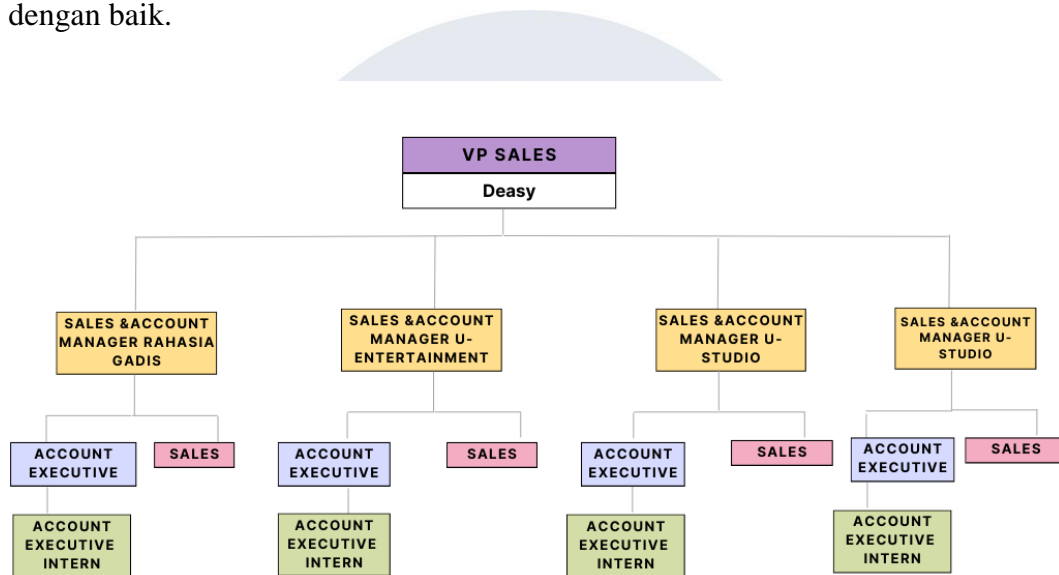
dengan baik.

VP SALES
Deasy

SALES &ACCOUNT MANAGER RAHASIA GADIS

SALES &ACCOUNT MANAGER U-ENTERTAINMENT

SALES &ACCOUNT MANAGER U-STUDIO

SALES &ACCOUNT MANAGER U-STUDIO

ACCOUNT EXECUTIVE
SALES
ACCOUNT EXECUTIVE INTERN

ACCOUNT EXECUTIVE
SALES
ACCOUNT EXECUTIVE INTERN

ACCOUNT EXECUTIVE
SALES
ACCOUNT EXECUTIVE INTERN

ACCOUNT EXECUTIVE
SALES
ACCOUNT EXECUTIVE INTERN